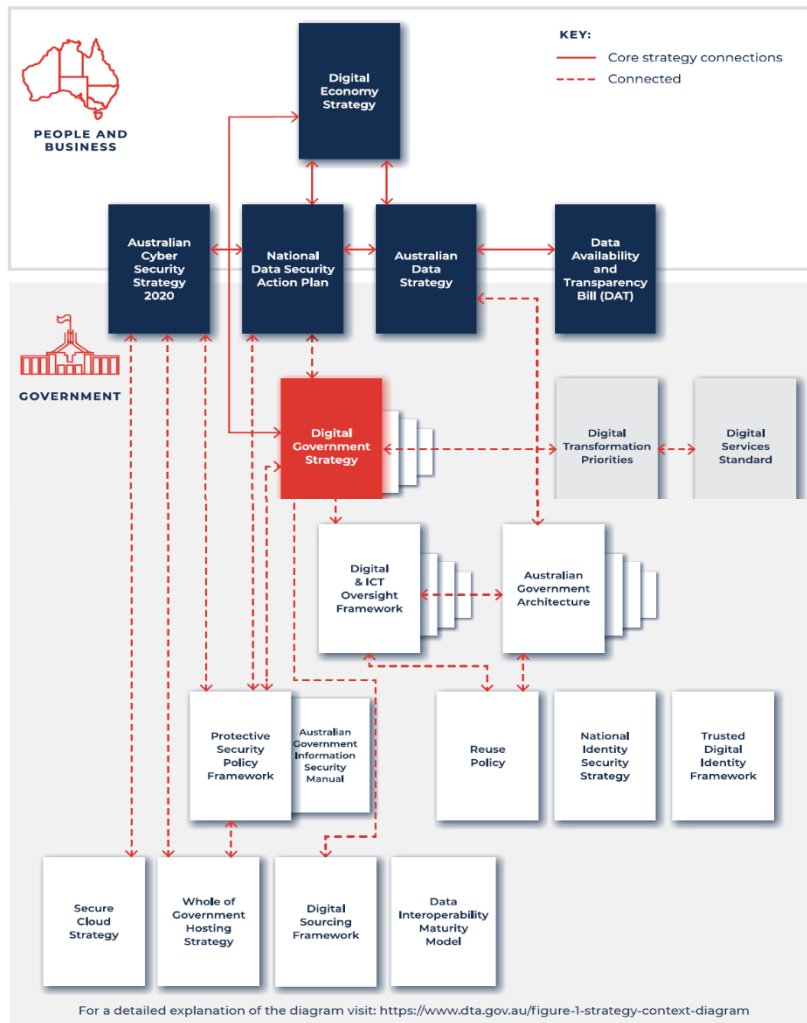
KEY:
Core strategy connections
Connected

PEOPLE AND BUSINESS

Digital Economy Strategy

Australian Cyber Security Strategy 2020

National Data Security Action Plan

Australian Data Strategy

Data Availability and Transparency Bill (DAT)

GOVERNMENT

Digital Government Strategy

Digital Transformation Priorities

Digital Services Standard

Digital & ICT Oversight Framework

Australian Government Architecture

Protective Security Policy Framework

Australian Government Information Security Manual

Reuse Policy

National Identity Security Strategy

Trusted Digital Identity Framework

Secure Cloud Strategy

Whole of Government Hosting Strategy

Digital Sourcing Framework

Data Interoperability Maturity Model

For a detailed explanation of the diagram visit: https://www.dta.gov.au/figure-1-strategy-context-diagram